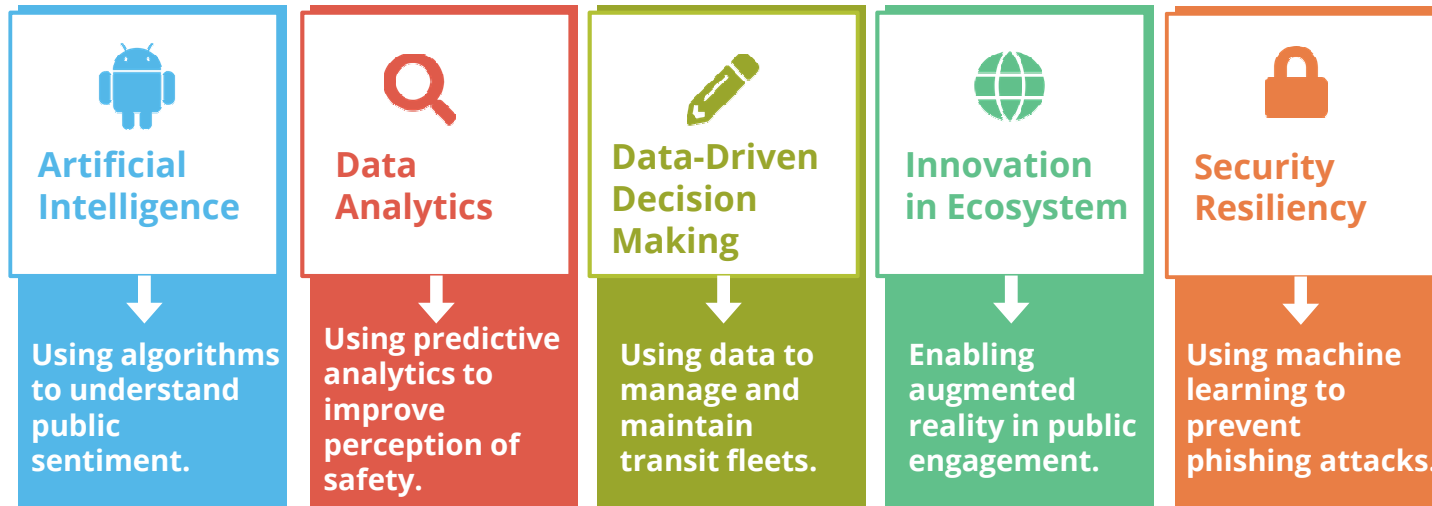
Artificial Intelligence

Using algorithms to understand public sentiment.

Data Analytics

Using predictive analytics to improve perception of safety.

Data-Driven Decision Making

Using data to manage and maintain transit fleets.

Innovation in Ecosystem

Enabling augmented reality in public engagement.

Security Resiliency

Using machine learning to prevent phishing attacks.